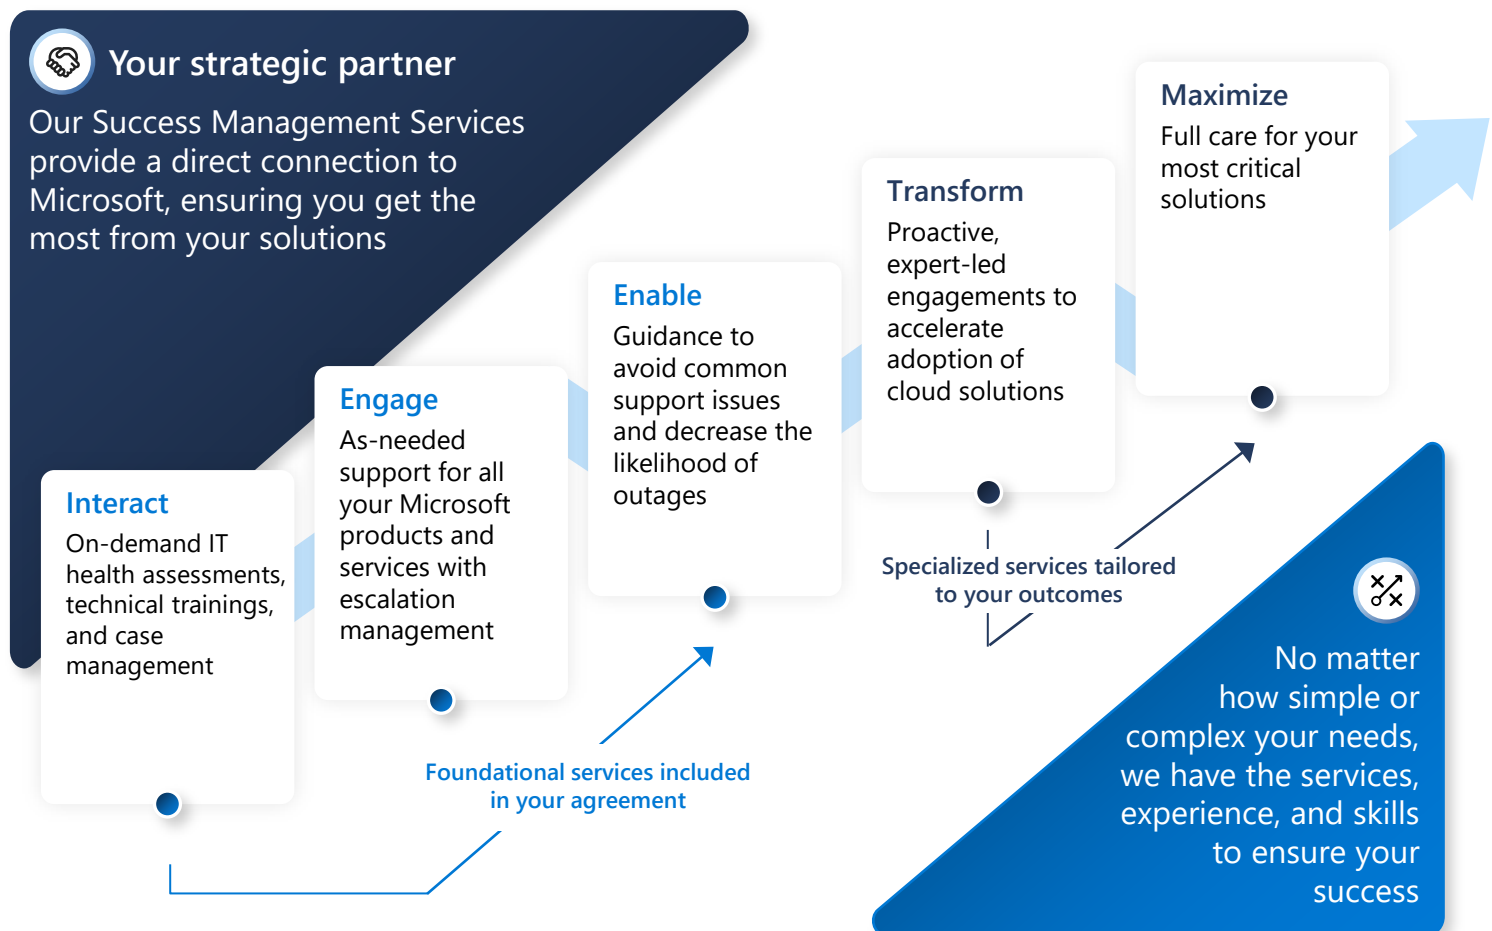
Your strategic partner

Our Success Management Services provide a direct connection to Microsoft, ensuring you get the most from your solutions

Interact
On-demand IT health assessments, technical trainings, and case management

Engage
As-needed support for all your Microsoft products and services with escalation management

Enable
Guidance to avoid common support issues and decrease the likelihood of outages

Transform
Proactive, expert-led engagements to accelerate adoption of cloud solutions

Maximize
Full care for your most critical solutions

Foundational services included in your agreement

Specialized services tailored to your outcomes

No matter how simple or complex your needs, we have the services, experience, and skills to ensure your success